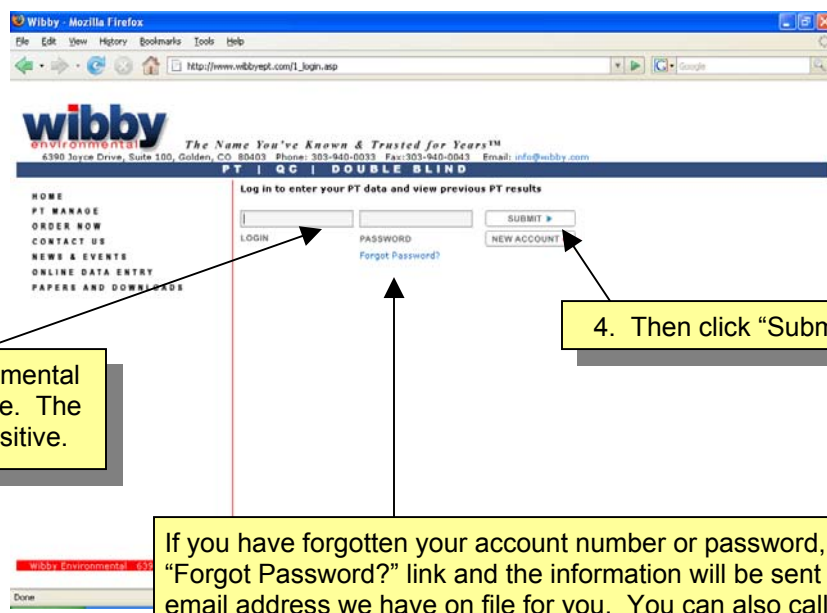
Wibby - Mozilla Firefox

File Edit View History Bookmarks Tools Help

http://www.wibbyept.com/1_login.asp

Google

wibby environmental

The Name You've Known & Trusted for Years™

6390 Joyce Drive, Suite 100, Golden, CO 80403 Phone: 303-940-0033 Fax:303-940-0043 Email: info@wibby.com

PT | QC | DOUBLE BLIND

HOME
PT MANAGE
ORDER NOW
CONTACT US
NEWS & EVENTS
ONLINE DATA ENTRY
PAPERS AND DOWNLOADS

Log in to enter your PT data and view previous PT results

LOGIN

PASSWORD

Forgot Password?

SUBMIT ▸

NEW ACCOUNT

4. Then click "Subm

mental
e. The
sitive.

If you have forgotten your account number or password,
"Forgot Password?" link and the information will be sent
email address we have on file for you. You can also call

Wibby Environmental 639

Done